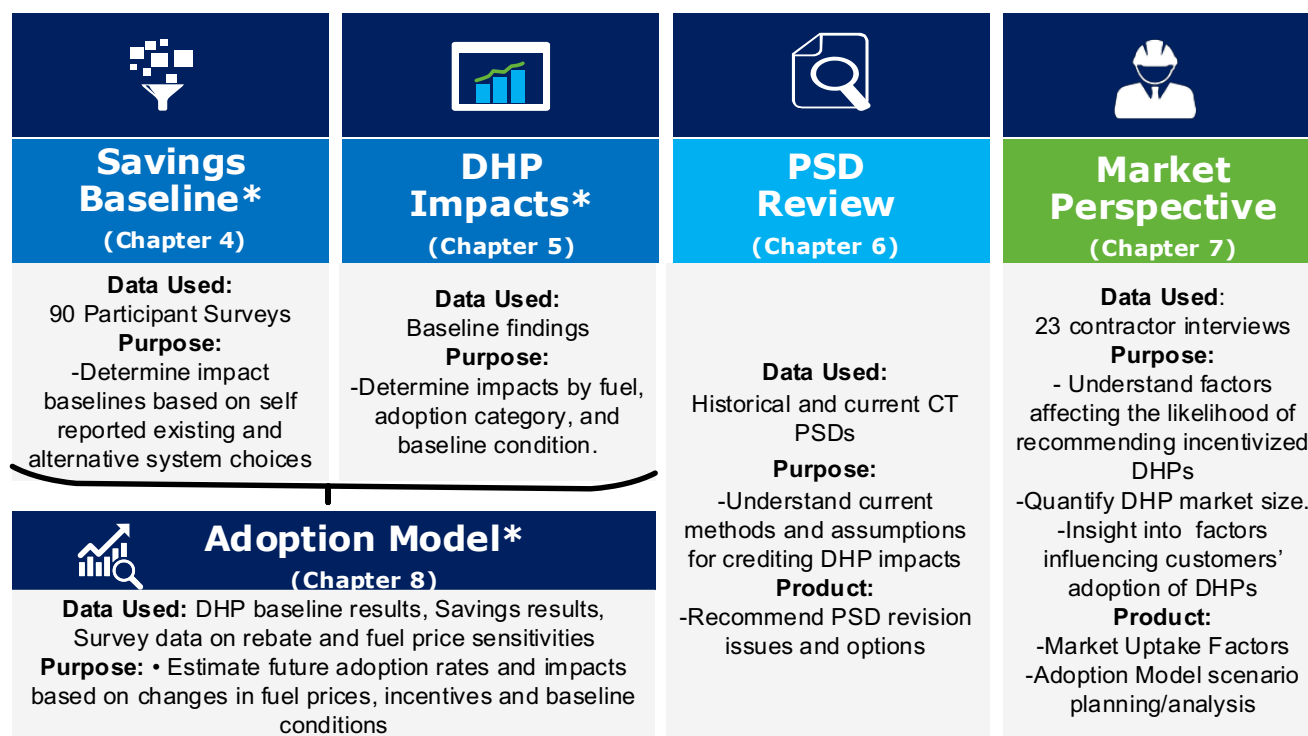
Savings Baseline*
(Chapter 4)

Data Used:
90 Participant Surveys
Purpose:
-Determine impact baselines based on self reported existing and alternative system choices

DHP Impacts*
(Chapter 5)

Data Used:
Baseline findings
Purpose:
-Determine impacts by fuel, adoption category, and baseline condition.

PSD Review
(Chapter 6)

Data Used:
Historical and current CT PSDs
Purpose:
-Understand current methods and assumptions for crediting DHP impacts
Product:
-Recommend PSD revision issues and options

Market Perspective
(Chapter 7)

Data Used:
23 contractor interviews
Purpose:
- Understand factors affecting the likelihood of recommending incentivized DHPs
-Quantify DHP market size.
-Insight into factors influencing customers' adoption of DHPs
Product:
-Market Uptake Factors
-Adoption Model scenario planning/analysis

Adoption Model*
(Chapter 8)

Data Used: DHP baseline results, Savings results, Survey data on rebate and fuel price sensitivities
Purpose: • Estimate future adoption rates and impacts based on changes in fuel prices, incentives and baseline conditions